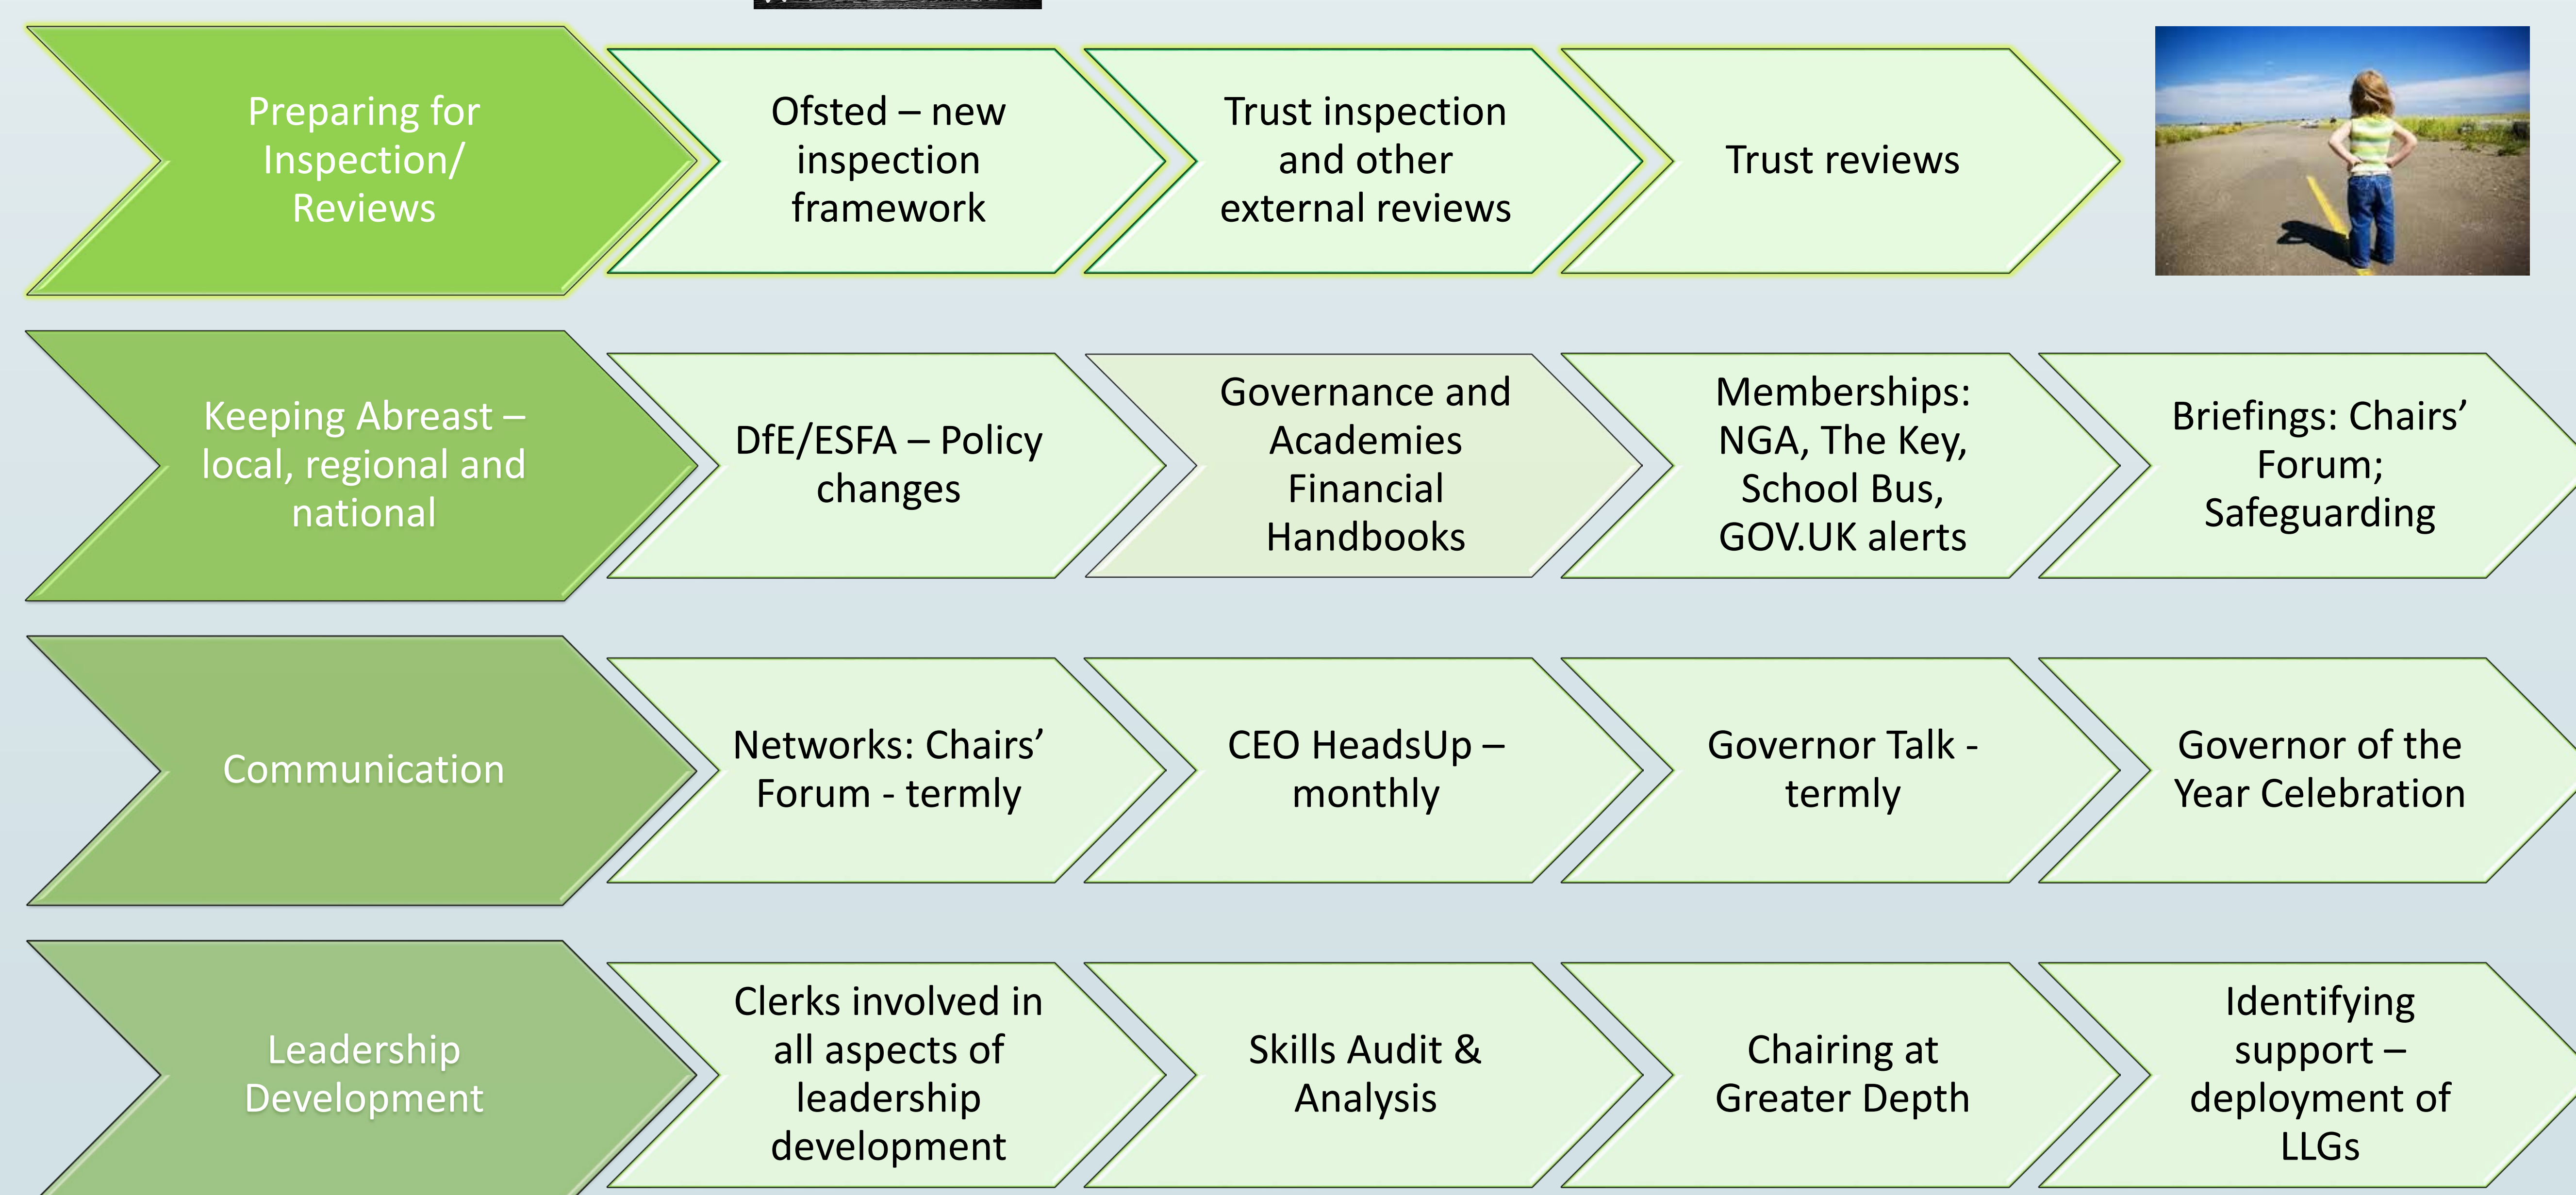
Preparing for Inspection/ Reviews

Ofsted – new inspection framework

Trust inspection and other external reviews

Trust reviews

Keeping Abreast – local, regional and national

DfE/ESFA – Policy changes

Governance and Academies Financial Handbooks

Memberships: NGA, The Key, School Bus, GOV.UK alerts

Briefings: Chairs' Forum; Safeguarding

Communication

Networks: Chairs' Forum - termly

CEO HeadsUp – monthly

Governor Talk - termly

Governor of the Year Celebration

Leadership Development

Clerks involved in all aspects of leadership development

Skills Audit & Analysis

Chairing at Greater Depth

Identifying support – deployment of LLGs